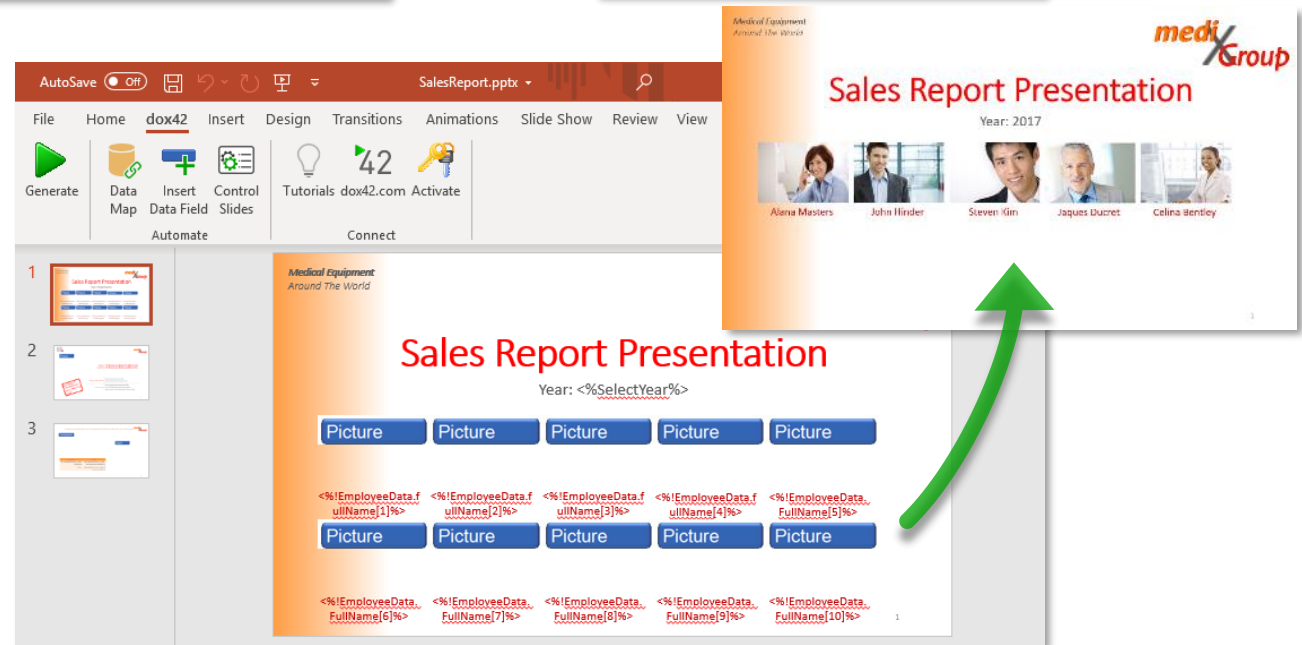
AutoSave Off SalesReport.pptx

File Home dox42 Insert Design Transitions Animations Slide Show Review View

Generate Data Map Insert Data Field Control Slides Tutorials dox42.com Activate

Automate Connect

1 2 3

Medical Equipment
Around The World

Sales Report Presentation

Year: <%SelectYear%>

Picture Picture Picture Picture Picture

<%!EmployeeData.fullName[1]%> <%!EmployeeData.fullName[2]%> <%!EmployeeData.fullName[3]%> <%!EmployeeData.fullName[4]%> <%!EmployeeData.FullName[5]%>

Picture Picture Picture Picture Picture

<%!EmployeeData.FullName[6]%> <%!EmployeeData.FullName[7]%> <%!EmployeeData.FullName[8]%> <%!EmployeeData.FullName[9]%> <%!EmployeeData.FullName[10]%>

1

Medical Equipment
Around The World

mediXGroup

Sales Report Presentation

Year: 2017

Alana Masters John Hinder Steven Kim Jaques Ducret Celina Bentley

1